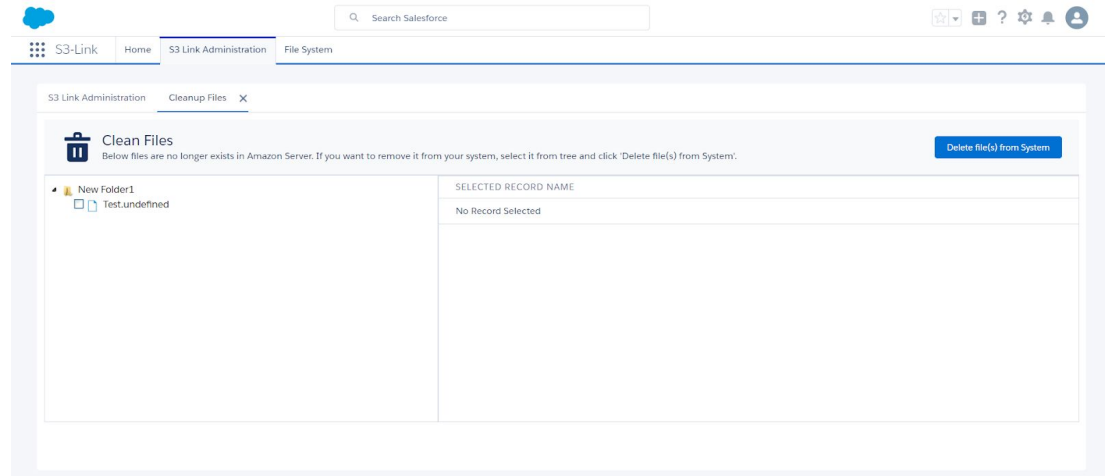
Search Salesforce

S3-Link Home S3 Link Administration File System

S3 Link Administration Cleanup Files ×

Clean Files
Below files are no longer exists in Amazon Server. If you want to remove it from your system, select it from tree and click 'Delete file(s) from System'.

Delete file(s) from System

New Folder1
Test.undefined

| SELECTED RECORD NAME |
|---|
| No Record Selected |